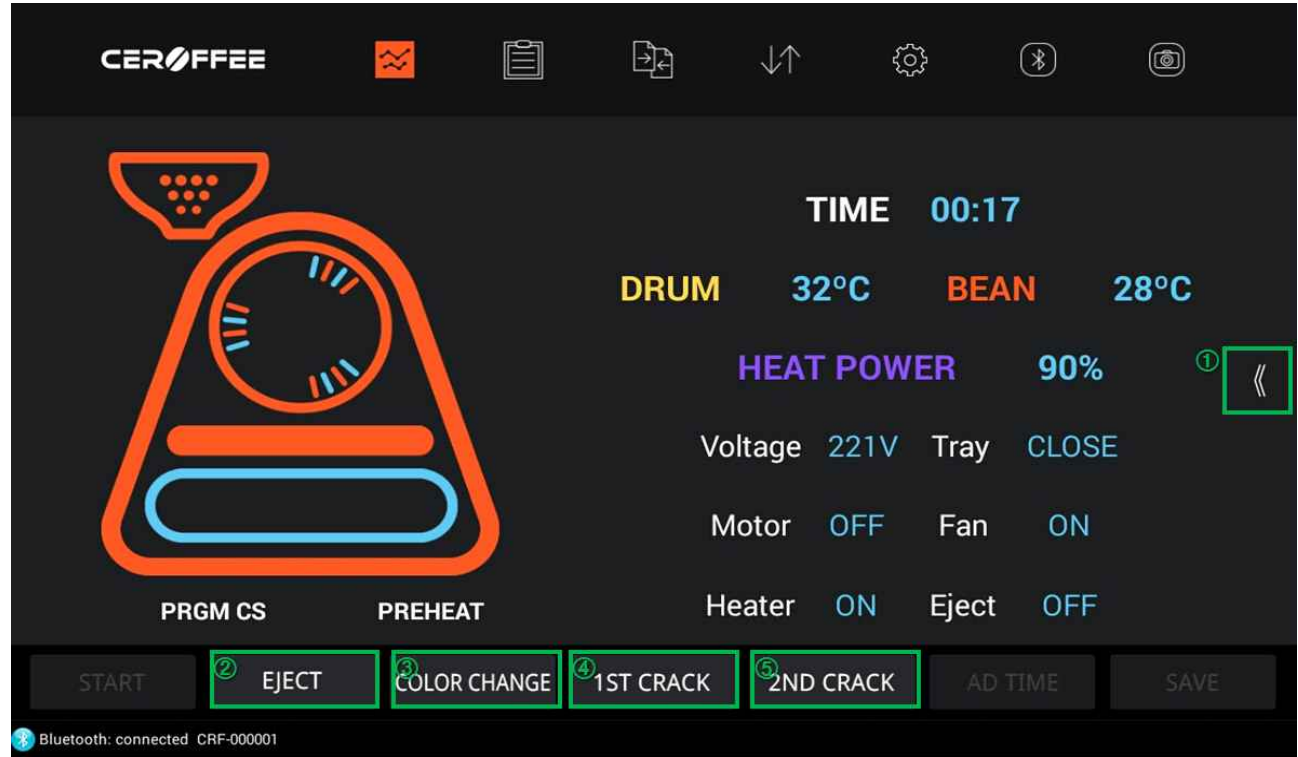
CEROFFEE

TIME 00:17

DRUM 32°C BEAN 28°C

HEAT POWER 90%

① 《

Voltage 221V Tray CLOSE

Motor OFF Fan ON

Heater ON Eject OFF

PRGM CS PREHEAT

START ② EJECT ③ COLOR CHANGE ④ 1ST CRACK ⑤ 2ND CRACK AD TIME SAVE

Bluetooth: connected CRF-000001